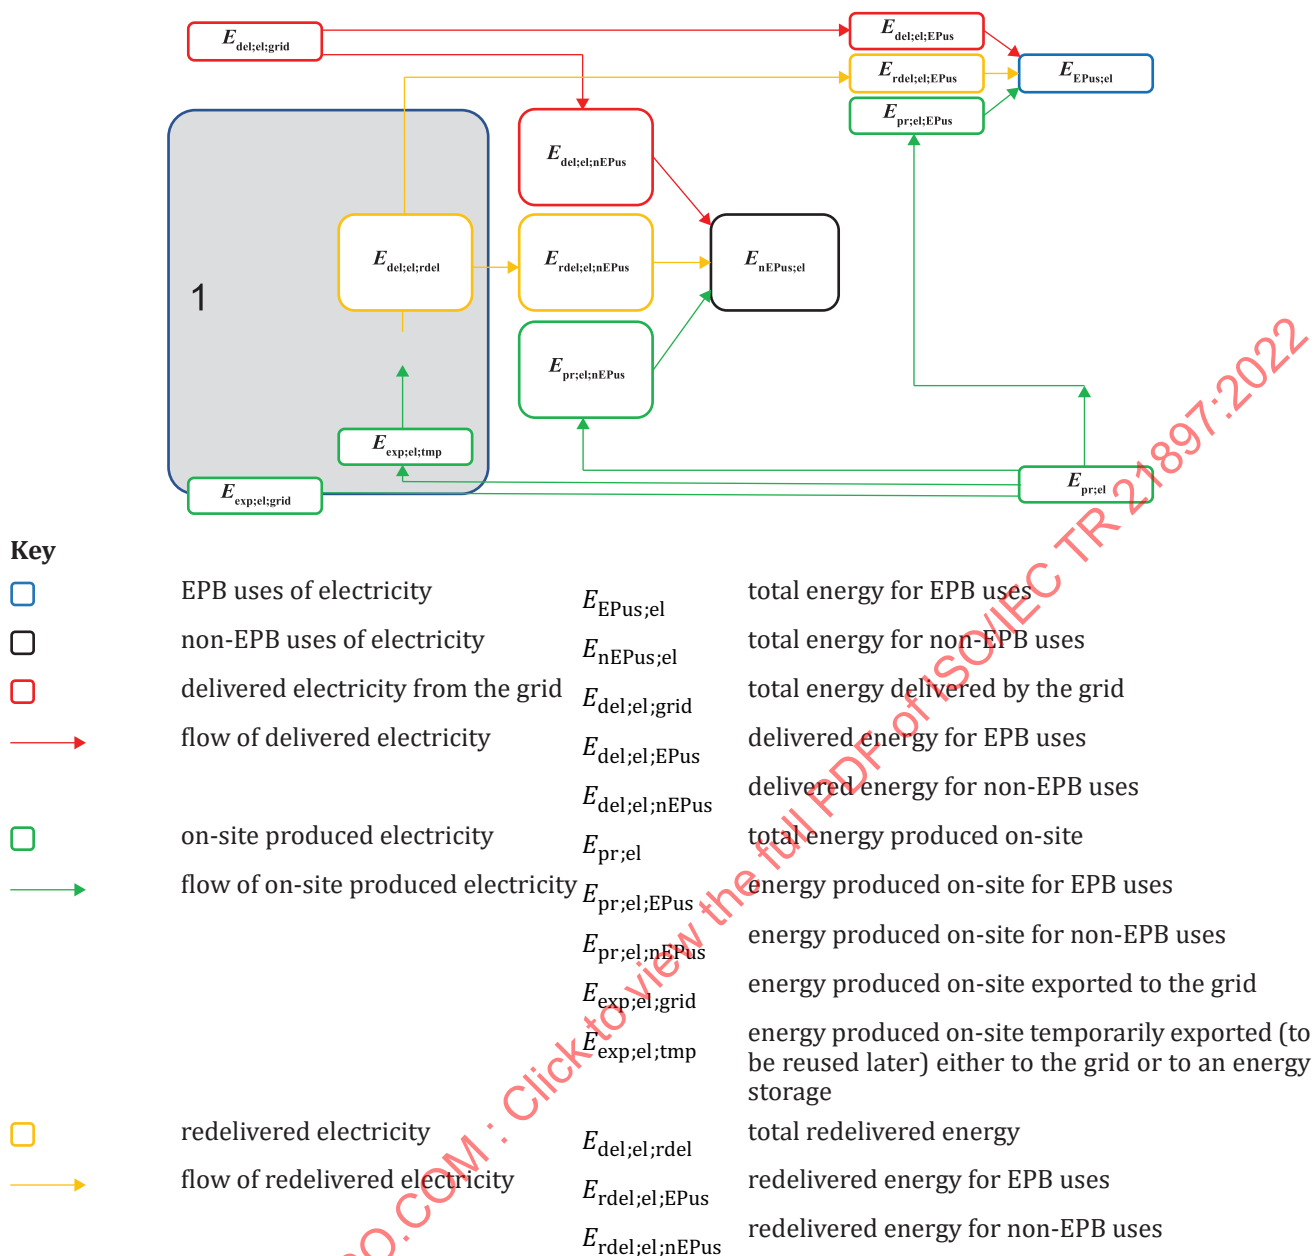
$E_{del;el;grid}$

$E_{del;el;EPus}$

$E_{rdel;el;EPus}$

$E_{EPus;el}$

$E_{pr;el;EPus}$

$E_{del;el;nEPus}$

$E_{del;el;rdel}$

$E_{rdel;el;nEPus}$

$E_{nEPus;el}$

1

$E_{pr;el;nEPus}$

$E_{exp;el;tmp}$

$E_{exp;el;grid}$

$E_{pr;el}$

**Key**

| | | | |
|---|---|---|---|
| | EPB uses of electricity | $E_{EPus;el}$ | total energy for EPB uses |
| | non-EPB uses of electricity | $E_{nEPus;el}$ | total energy for non-EPB uses |
| | delivered electricity from the grid | $E_{del;el;grid}$ | total energy delivered by the grid |
| | flow of delivered electricity | $E_{del;el;EPus}$ | delivered energy for EPB uses |
| | | $E_{del;el;nEPus}$ | delivered energy for non-EPB uses |
| | on-site produced electricity | $E_{pr;el}$ | total energy produced on-site |
| | flow of on-site produced electricity | $E_{pr;el;EPus}$ | energy produced on-site for EPB uses |
| | | $E_{pr;el;nEPus}$ | energy produced on-site for non-EPB uses |
| | | $E_{exp;el;grid}$ | energy produced on-site exported to the grid |
| | | $E_{exp;el;tmp}$ | energy produced on-site temporarily exported (to be reused later) either to the grid or to an energy storage |
| | redelivered electricity | $E_{del;el;rdel}$ | total redelivered energy |
| | flow of redelivered electricity | $E_{rdel;el;EPus}$ | redelivered energy for EPB uses |
| | | $E_{rdel;el;nEPus}$ | redelivered energy for non-EPB uses |

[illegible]O.COM : Click to view the full PDF of ISO/IEC TR 21897:2022